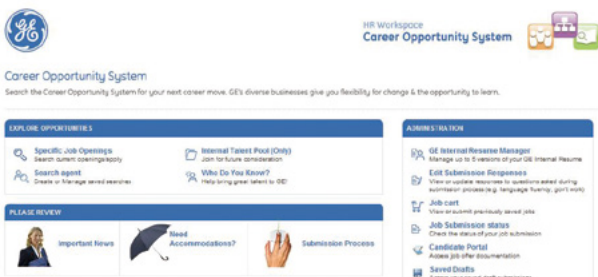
GE

HR Workspace
Career Opportunity System

Career Opportunity System
Search the Career Opportunity System for your next career move. GE's diverse businesses give you flexibility for change & the opportunity to learn.

EXPLORE OPPORTUNITIES

Specific Job Openings
Search current openings/apply

Internal Talent Pool (Only)
Join for future consideration

Search agent
Create or Manage saved searches

Who Do You Know?
Help bring great talent to GE!

PLEASE REVIEW

Important News

Need Accommodations?

Submission Process

ADMINISTRATION

GE Internal Resume Manager
Manage up to 5 versions of your GE Internal Resume

Edit Submission Responses
View or update responses to questions asked during submission process (e.g. language fluency, gov't work)

Job cart
View or submit previously saved jobs

Job Submission status
Check the status of your job submission

Candidate Portal
Access job offer documentation

Saved Drafts
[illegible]